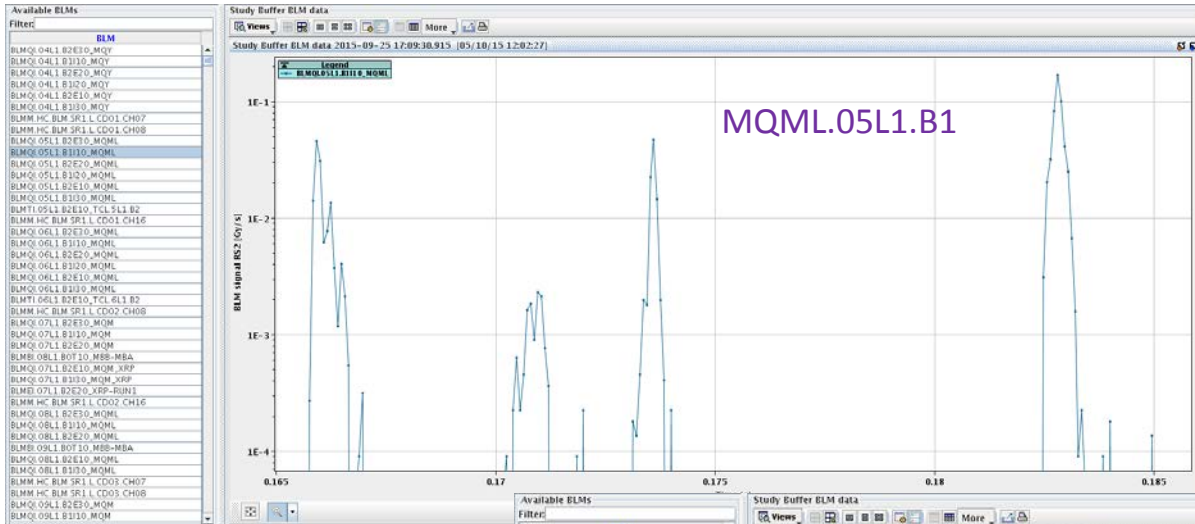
Available BLMs
Filter:
BLM
BLMQI.04L1.B2E30_MQY
BLMQI.04L1.B1I10_MQY
BLMQI.04L1.B2E20_MQY
BLMQI.04L1.B1I20_MQY
BLMQI.04L1.B2E10_MQY
BLMQI.04L1.B1I30_MQY
BLMM.HC.BLM.SR1.L.CD01.CH07
BLMM.HC.BLM.SR1.L.CD01.CH08
BLMQI.05L1.B2E30_MQML
BLMQI.05L1.B1I10_MQML
BLMQI.05L1.B2E20_MQML
BLMQI.05L1.B1I20_MQML
BLMQI.05L1.B2E10_MQML
BLMQI.05L1.B1I30_MQML
BLMTI.05L1.B2E10_TCL.5L1.B2
BLMM.HC.BLM.SR1.L.CD01.CH16
BLMQI.06L1.B2E30_MQML
BLMQI.06L1.B1I10_MQML
BLMQI.06L1.B2E20_MQML
BLMQI.06L1.B1I20_MQML
BLMQI.06L1.B2E10_MQML
BLMQI.06L1.B1I30_MQML
BLMTI.06L1.B2E10_TCL.6L1.B2
BLMM.HC.BLM.SR1.L.CD02.CH08
BLMQI.07L1.B2E30_MQM
BLMQI.07L1.B1I10_MQM
BLMQI.07L1.B2E20_MQM
BLMBI.08L1.B0T10_MBB-MBA
BLMQI.07L1.B2E10_MQM_XRP
BLMQI.07L1.B1I30_MQM_XRP
BLMEI.07L1.B2E20_XRP-RUN1
BLMM.HC.BLM.SR1.L.CD02.CH16
BLMQI.08L1.B2E30_MQML
BLMQI.08L1.B1I10_MQML
BLMQI.08L1.B2E20_MQML
BLMBI.09L1.B0T10_MBB-MBA
BLMQI.08L1.B2E10_MQML
BLMQI.08L1.B1I30_MQML
BLMM.HC.BLM.SR1.L.CD03.CH07
BLMM.HC.BLM.SR1.L.CD03.CH08
BLMQI.09L1.B2E30_MQM
BLMQI.09L1.B1I10_MQM

Study Buffer BLM data
Views More
Study Buffer BLM data 2015-09-25 17:09:30.915 [05/10/15 12:02:27]
Legend
BLMQI.05L1.B1I10_MQML
MQML.05L1.B1
BLM signal RS2 [Gy/s]
1E-1
1E-2
1E-3
1E-4
0.165 0.17 0.175 0.18 0.185

Available BLMs
Filter:
Study Buffer BLM data
Views More